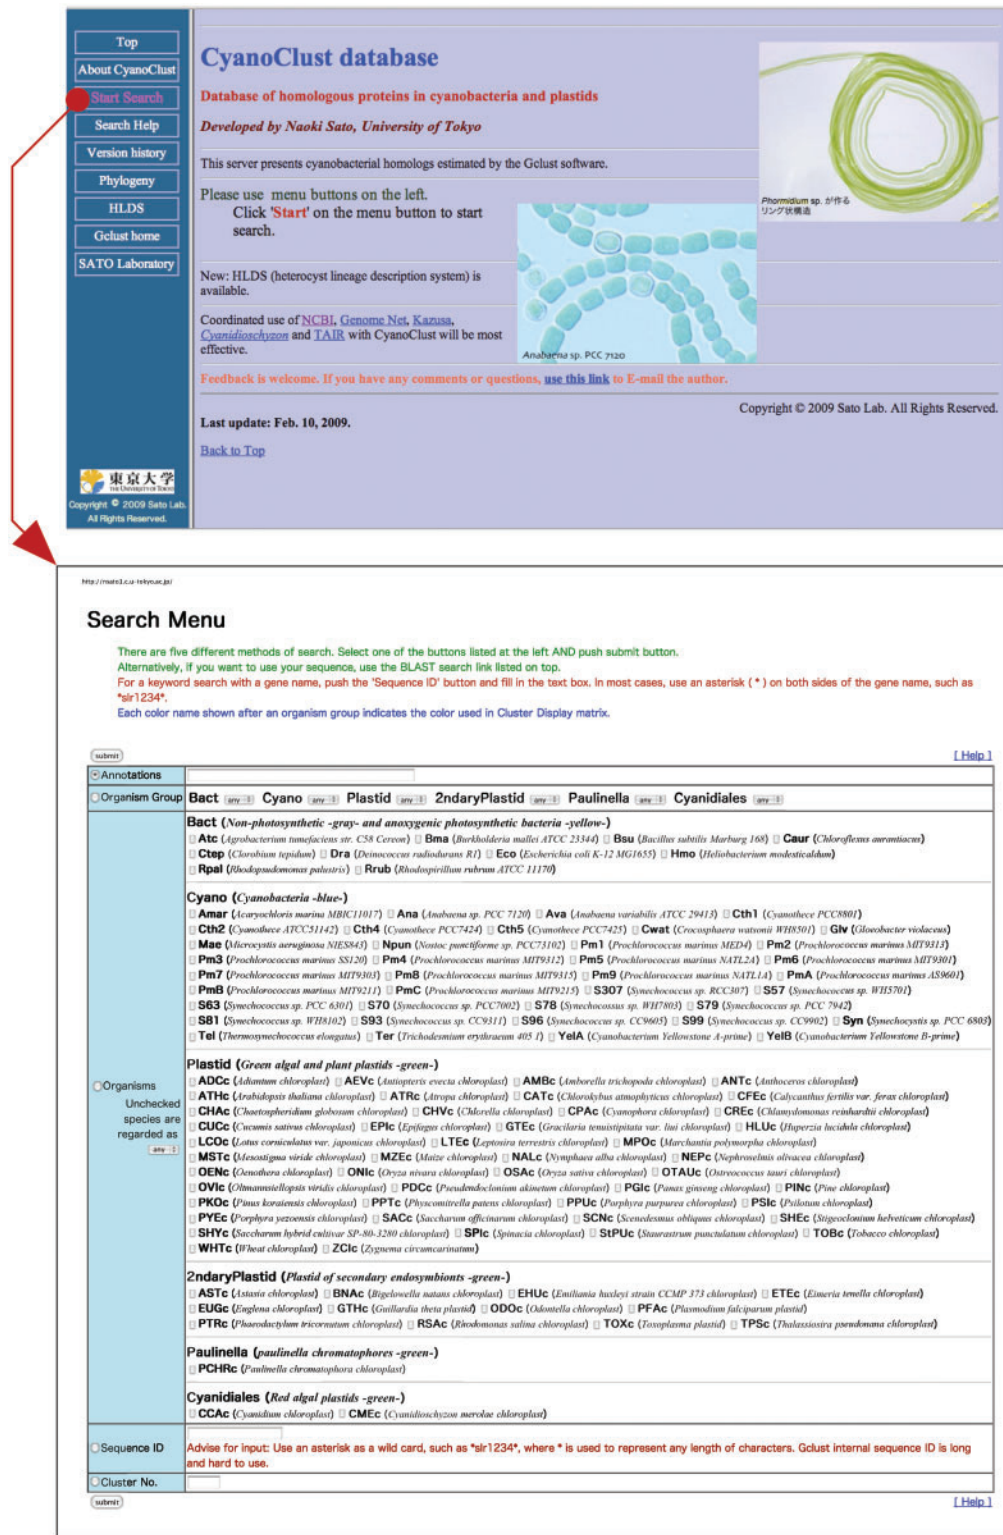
Top
About CyanoClust
Start Search
Search Help
Version history
Phylogeny
HLDS
Gclust home
SATO Laboratory

CyanoClust database

Database of homologous proteins in cyanobacteria and plastids

Developed by Naoki Sato, University of Tokyo

This server presents cyanobacterial homologs estimated by the Gclust software.

Please use menu buttons on the left.
Click 'Start' on the menu button to start search.

Phormidium sp. が作るリング状構造

New: HLDS (heterocyst lineage description system) is available.

Coordinated use of NCBI, Genome Net, Kazusa, Cyanidioschyzon and TAIR with CyanoClust will be most effective.

Anabaena sp. PCC 7120

Feedback is welcome. If you have any comments or questions, use this link to E-mail the author.

Copyright © 2009 Sato Lab. All Rights Reserved.

Last update: Feb. 10, 2009.

Back to Top

東京大学 THE UNIVERSITY OF TOKYO
Copyright © 2009 Sato Lab. All Rights Reserved.

http://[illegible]

Search Menu

There are five different methods of search. Select one of the buttons listed at the left AND push submit button.
Alternatively, if you want to use your sequence, use the BLAST search link listed on top.
For a keyword search with a gene name, push the 'Sequence ID' button and fill in the text box. In most cases, use an asterisk ( * ) on both sides of the gene name, such as *slr1234*.
Each color name shown after an organism group indicates the color used in Cluster Display matrix.

submit [ Help ]

Annotations

Organism Group Bact any Cyano any Plastid any 2ndaryPlastid any Paulinella any Cyanidiales any

Organisms
Unchecked species are regarded as any

Bact (Non-photosynthetic -gray- and anoxygenic photosynthetic bacteria -yellow-)
Atc (Agrobacterium tumefaciens str. C58 Cereon) Bma (Burkholderia mallei ATCC 23344) Bsu (Bacillus subtilis Marburg 168) Caur (Chloroflexus aurantiacus) Ctep (Chlorobium tepidum) Dra (Deinococcus radiodurans R1) Eco (Escherichia coli K-12 MG1655) Hmo (Heliobacterium modesticaldum) Rpal (Rhodopseudomonas palustris) Rrub (Rhodospirillum rubrum ATCC 11170)

Cyano (Cyanobacteria -blue-)
Amar (Acaryochloris marina MBIC11017) Ana (Anabaena sp. PCC 7120) Ava (Anabaena variabilis ATCC 29413) Cth1 (Cyanothece PCC8801) Cth2 (Cyanothece ATCC51142) Cth4 (Cyanothece PCC7424) Cth5 (Cyanothece PCC7425) Cwat (Crocosphaera watsonii WH8501) Glv (Gloeobacter violaceus) Mae (Microcystis aeruginosa NIES843) Npun (Nostoc punctiforme sp. PCC73102) Pm1 (Prochlorococcus marinus MED4) Pm2 (Prochlorococcus marinus MIT9313) Pm3 (Prochlorococcus marinus SS120) Pm4 (Prochlorococcus marinus MIT9312) Pm5 (Prochlorococcus marinus NATL2A) Pm6 (Prochlorococcus marinus MIT9301) Pm7 (Prochlorococcus marinus MIT9303) Pm8 (Prochlorococcus marinus MIT9515) Pm9 (Prochlorococcus marinus NATL1A) PmA (Prochlorococcus marinus AS9601) PmB (Prochlorococcus marinus MIT9211) PmC (Prochlorococcus marinus MIT9215) S307 (Synechococcus sp. RCC307) S57 (Synechococcus sp. WH5701) S63 (Synechococcus sp. PCC 6301) S70 (Synechococcus sp. PCC7002) S78 (Synechococcus sp. WH7803) S79 (Synechococcus sp. PCC 7942) S81 (Synechococcus sp. WH8102) S93 (Synechococcus sp. CC9311) S96 (Synechococcus sp. CC9605) S99 (Synechococcus sp. CC9902) Syn (Synechocystis sp. PCC 6803) Tel (Thermosynechococcus elongatus) Ter (Trichodesmium erythraeum 405 1) YelA (Cyanobacterium Yellowstone A-prime) YelB (Cyanobacterium Yellowstone B-prime)

Plastid (Green algal and plant plastids -green-)
ADCc (Adiantum chloroplast) AEVc (Antiopteris evecta chloroplast) AMBc (Amborella trichopoda chloroplast) ANTc (Anthoceros chloroplast) ATHc (Arabidopsis thaliana chloroplast) ATRc (Atropa chloroplast) CATc (Chlorokybus atmophyticus chloroplast) CFEc (Calycanthus fertilis var. ferax chloroplast) CHAc (Chaetosphaeridium globosum chloroplast) CHVc (Chlorella chloroplast) CPAc (Cyanophora chloroplast) CREc (Chlamydomonas reinhardtii chloroplast) CUCc (Cucumis sativus chloroplast) EPIc (Epifagus chloroplast) GTEc (Gracilaria tenuistipitata var. liui chloroplast) HLUc (Huperzia lucidula chloroplast) LCOc (Lotus corniculatus var. japonicus chloroplast) LTEc (Leptosira terrestris chloroplast) MPOc (Marchantia polymorpha chloroplast) MSTc (Mesostigma viride chloroplast) MZEc (Maize chloroplast) NALc (Nymphaea alba chloroplast) NEPc (Nephroselmis olivacea chloroplast) OENc (Oenothera chloroplast) ONIc (Oryza nivara chloroplast) OSAc (Oryza sativa chloroplast) OTAUc (Ostreococcus tauri chloroplast) OVIc (Oltmannsiellopsis viridis chloroplast) PDCc (Pseudendoclonium akinetum chloroplast) PGIc (Panax ginseng chloroplast) PINc (Pine chloroplast) PKOc (Pinus koraiensis chloroplast) PPTc (Physcomitrella patens chloroplast) PPUc (Porphyra purpurea chloroplast) PSIc (Psilotum chloroplast) PYEc (Porphyra yezoensis chloroplast) SACc (Saccharum officinarum chloroplast) SCNc (Scenedesmus obliquus chloroplast) SHEc (Stigeoclonium helveticum chloroplast) SHYc (Saccharum hybrid cultivar SP-80-3280 chloroplast) SPIc (Spinacia chloroplast) StPUc (Staurastrum punctulatum chloroplast) TOBc (Tobacco chloroplast) WHTc (Wheat chloroplast) ZCIc (Zygnema circumcarinatum)

2ndaryPlastid (Plastid of secondary endosymbionts -green-)
ASTc (Astasia chloroplast) BNAc (Bigelowiella natans chloroplast) EHUc (Emiliania huxleyi strain CCMP 373 chloroplast) ETEc (Eimeria tenella chloroplast) EUGc (Euglena chloroplast) GTHc (Guillardia theta plastid) ODOc (Odontella chloroplast) PFAc (Plasmodium falciparum plastid) PTRc (Phaeodactylum tricornutum chloroplast) RSAc (Rhodomonas salina chloroplast) TOXc (Toxoplasma plastid) TPSc (Thalassiosira pseudonana chloroplast)

Paulinella (paulinella chromatophores -green-)
PCHRc (Paulinella chromatophora chloroplast)

Cyanidiales (Red algal plastids -green-)
CCAc (Cyanidium chloroplast) CMEc (Cyanidioschyzon merolae chloroplast)

Sequence ID
Advise for input: Use an asterisk as a wild card, such as *slr1234*, where * is used to represent any length of characters. Gclust internal sequence ID is long and hard to use.

Cluster No.

submit [ Help ]